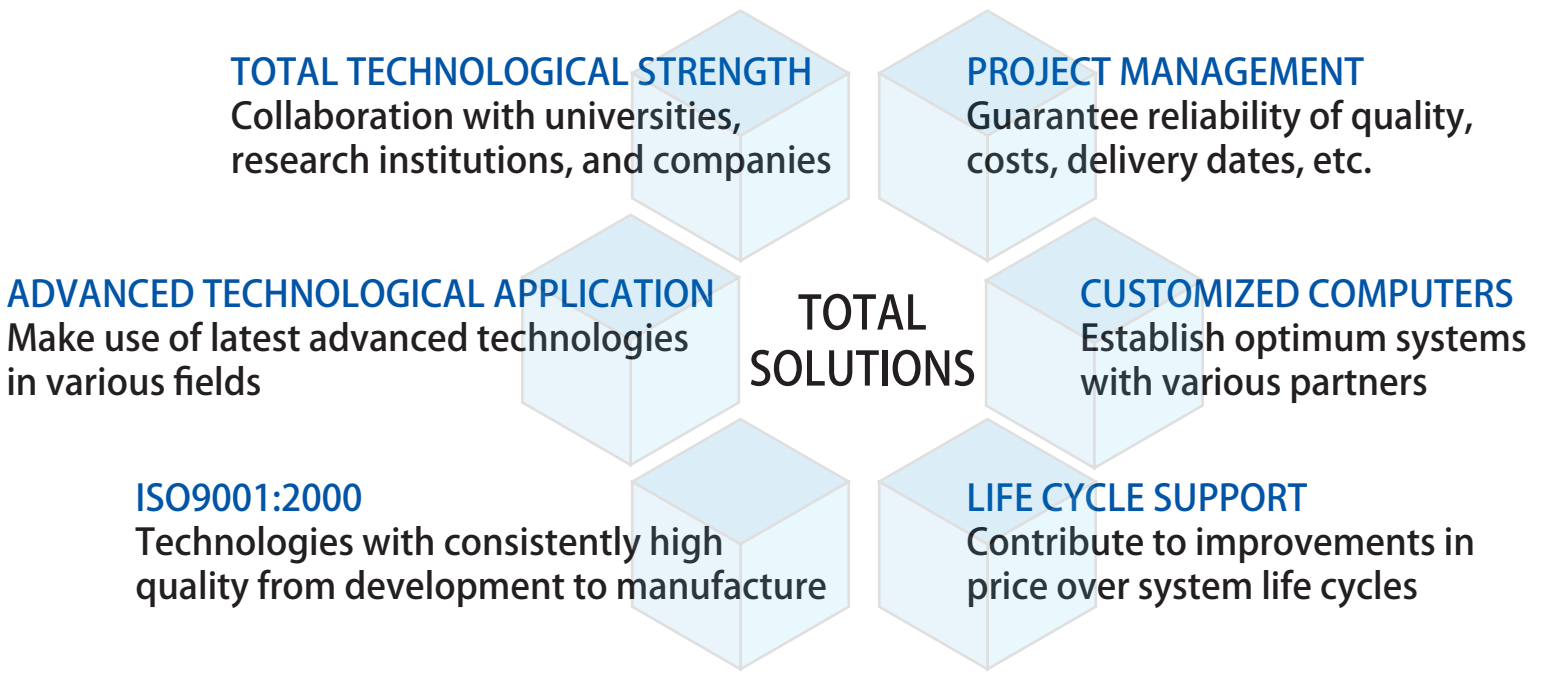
TOTAL TECHNOLOGICAL STRENGTH
Collaboration with universities, research institutions, and companies

PROJECT MANAGEMENT
Guarantee reliability of quality, costs, delivery dates, etc.

ADVANCED TECHNOLOGICAL APPLICATION
Make use of latest advanced technologies in various fields

TOTAL SOLUTIONS

CUSTOMIZED COMPUTERS
Establish optimum systems with various partners

ISO9001:2000
Technologies with consistently high quality from development to manufacture

LIFE CYCLE SUPPORT
Contribute to improvements in price over system life cycles